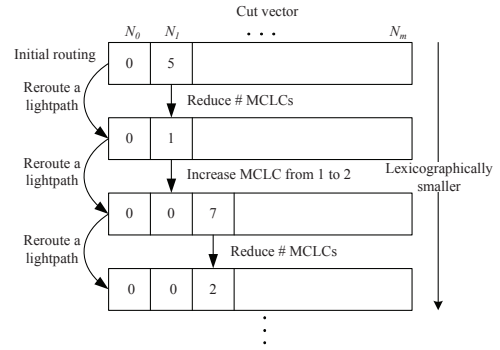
Cut vector

$N_0$ $N_1$ . . . $N_m$

Initial routing

| 0 | 5 |
|---|---|

Reroute a lightpath

Reduce # MCLCs

| 0 | 1 |
|---|---|

Reroute a lightpath

Increase MCLC from 1 to 2

| 0 | 0 | 7 |
|---|---|---|

Reroute a lightpath

Reduce # MCLCs

| 0 | 0 | 2 |
|---|---|---|

Lexicographically smaller